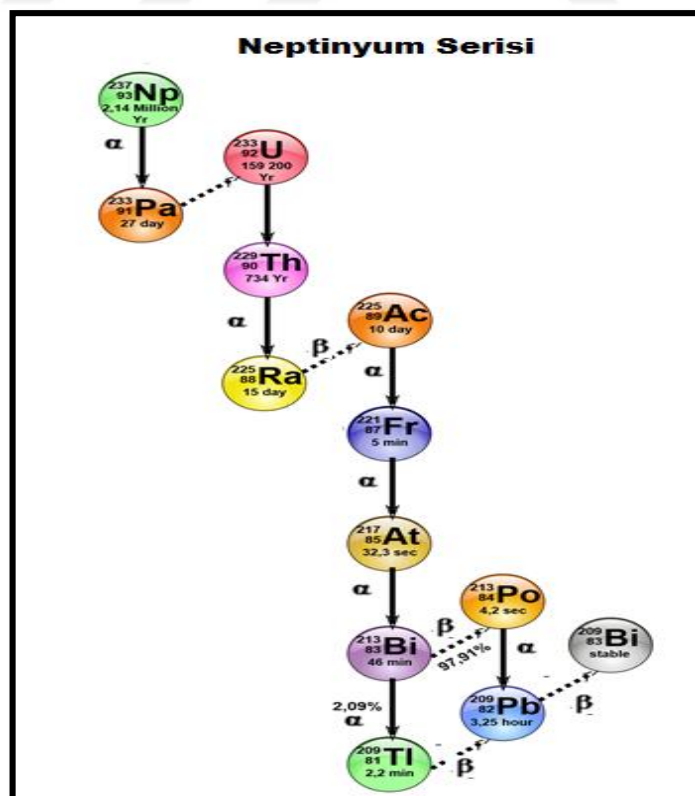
Neptinyum Serisi

$^{237}_{93}Np$ 2,14 Million Yr

α

$^{233}_{91}Pa$ 27 day

$^{233}_{92}U$ 159 200 Yr

$^{229}_{90}Th$ 734 Yr

α

$^{225}_{88}Ra$ 15 day

β

$^{225}_{89}Ac$ 10 day

α

$^{221}_{87}Fr$ 5 min

α

$^{217}_{85}At$ 32,3 sec

α

$^{213}_{83}Bi$ 46 min

β

97,91%

$^{213}_{84}Po$ 4,2 sec

α

$^{209}_{83}Bi$ stable

2,09%

α

$^{209}_{82}Pb$ 3,25 hour

β

$^{209}_{81}Tl$ 2,2 min

β